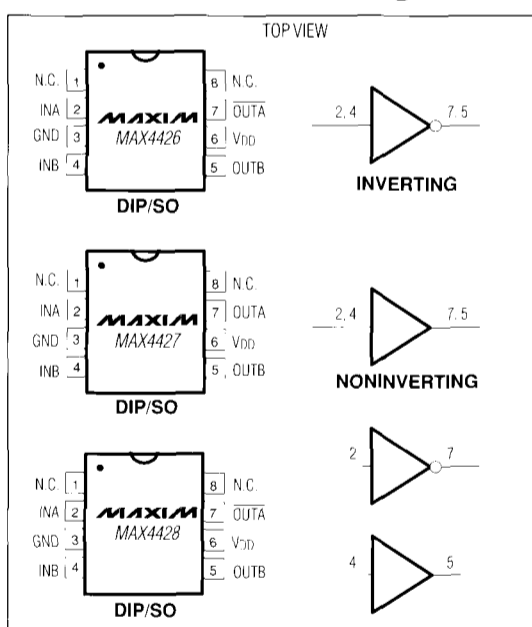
TOP VIEW

N.C. 1
INA 2
GND 3
INB 4
MAXIM
MAX4426
8 N.C.
7 $\overline{OUTA}$
6 $V_{DD}$
5 $\overline{OUTB}$
DIP/SO

2, 4
7, 5
INVERTING

N.C. 1
INA 2
GND 3
INB 4
MAXIM
MAX4427
8 N.C.
7 OUTA
6 $V_{DD}$
5 OUTB
DIP/SO

2, 4
7, 5
NONINVERTING

N.C. 1
INA 2
GND 3
INB 4
MAXIM
MAX4428
8 N.C.
7 $\overline{OUTA}$
6 $V_{DD}$
5 OUTB
DIP/SO

2
7
4
5